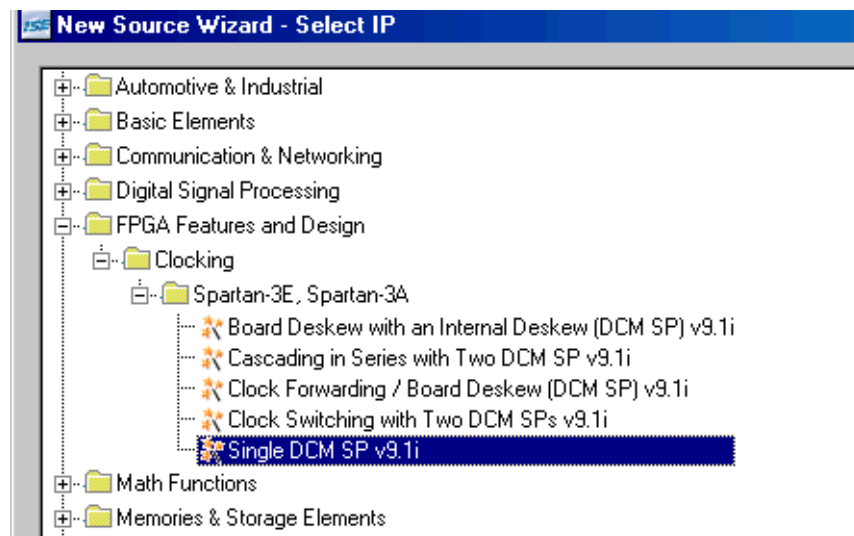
ISE New Source Wizard - Select IP

Automotive & Industrial
Basic Elements
Communication & Networking
Digital Signal Processing
FPGA Features and Design
Clocking
Spartan-3E, Spartan-3A
Board Deskew with an Internal Deskew (DCM SP) v9.1i
Cascading in Series with Two DCM SP v9.1i
Clock Forwarding / Board Deskew (DCM SP) v9.1i
Clock Switching with Two DCM SPs v9.1i
Single DCM SP v9.1i
Math Functions
Memories & Storage Elements